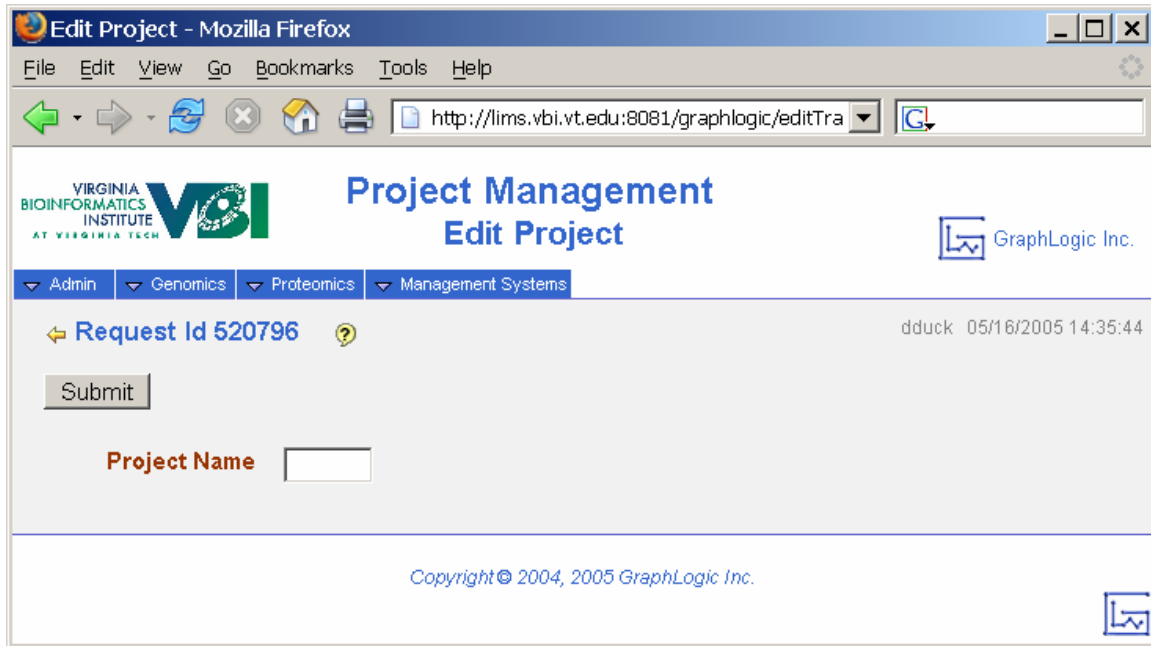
Edit Project - Mozilla Firefox

File Edit View Go Bookmarks Tools Help

http://lims.vbi.vt.edu:8081/graphlogic/editTra

VIRGINIA BIOINFORMATICS INSTITUTE AT VIRGINIA TECH VBI

Project Management
Edit Project

GraphLogic Inc.

Admin Genomics Proteomics Management Systems

Request Id 520796

dduck 05/16/2005 14:35:44

Submit

Project Name

Copyright © 2004, 2005 GraphLogic Inc.